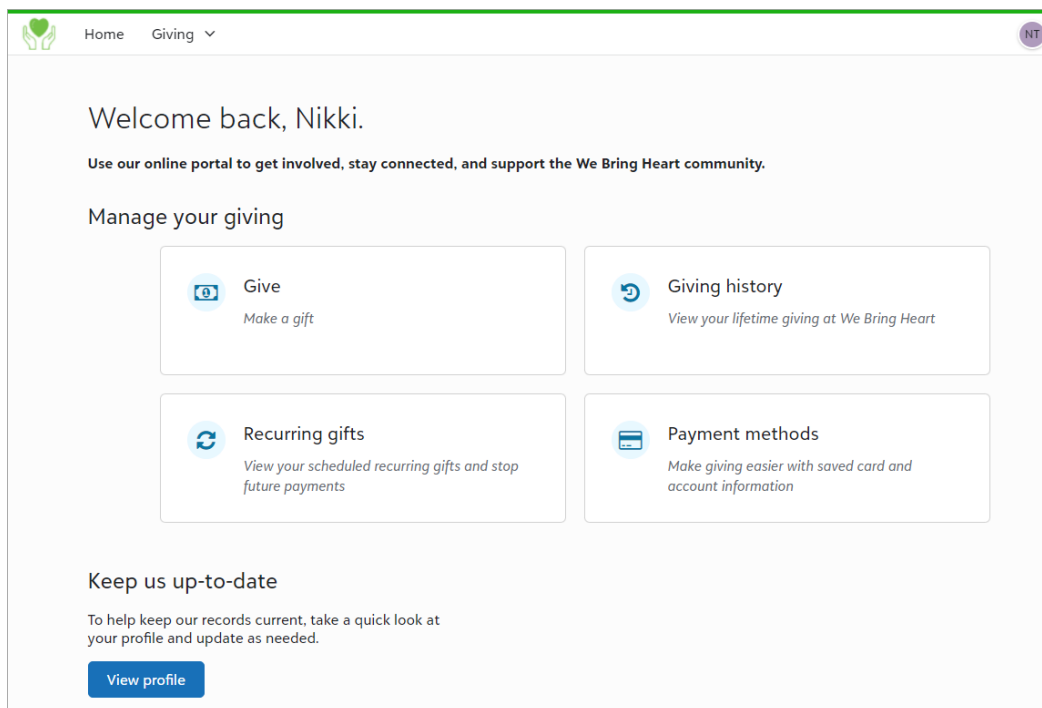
Home Giving

NT

Welcome back, Nikki.

Use our online portal to get involved, stay connected, and support the We Bring Heart community.

Manage your giving

Give
Make a gift

Giving history
View your lifetime giving at We Bring Heart

Recurring gifts
View your scheduled recurring gifts and stop future payments

Payment methods
Make giving easier with saved card and account information

Keep us up-to-date

To help keep our records current, take a quick look at your profile and update as needed.

View profile